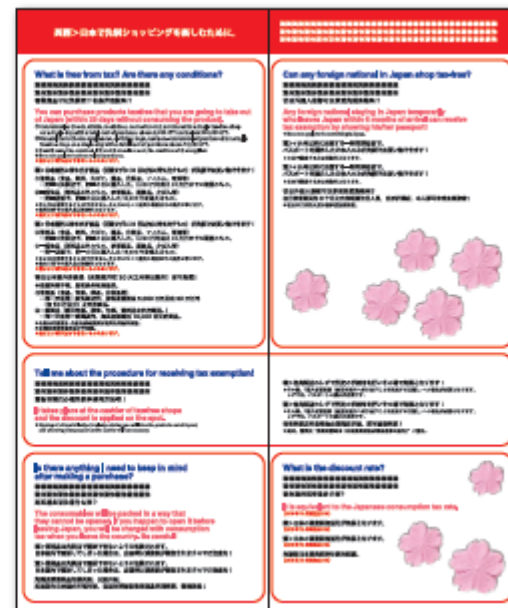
What is free from tax? Are there any conditions?

You can purchase products taxfree that you are going to take out of Japan (within 30 days without consuming the product).

Can any foreign national in Japan shop tax-free?

Any foreign nationals staying in Japan temporarily who became Japan within 6 months of arrival can receive tax exemption by showing his/her passport!

Tell me about the procedure for receiving tax exemption!

It takes place at the counter of taxefree shops and the discount is applied on the spot.

Is there anything I need to keep in mind after making a purchase?

The consumables will be packed in a way that they cannot be opened. If you happen to open it before leaving Japan, you will be charged with consumption tax when you leave the country. Be careful!

What is the discount rate?

It is equivalent to the Japanese consumption tax rate.